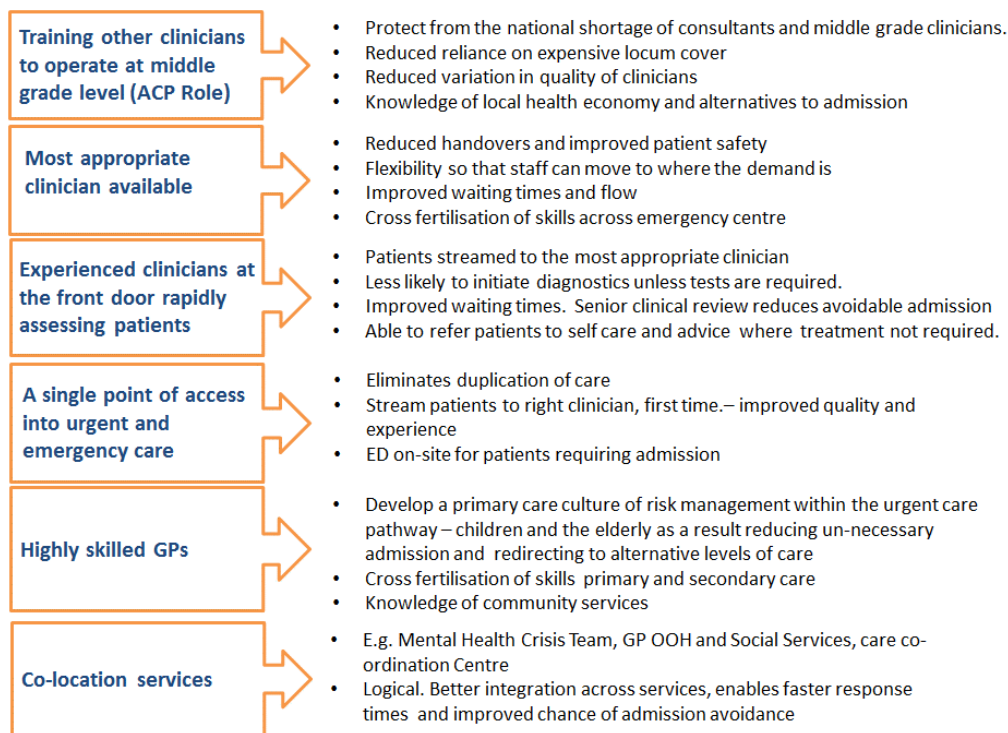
Training other clinicians to operate at middle grade level (ACP Role)

- Protect from the national shortage of consultants and middle grade clinicians.
- Reduced reliance on expensive locum cover
- Reduced variation in quality of clinicians
- Knowledge of local health economy and alternatives to admission

Most appropriate clinician available

- Reduced handovers and improved patient safety
- Flexibility so that staff can move to where the demand is
- Improved waiting times and flow
- Cross fertilisation of skills across emergency centre

Experienced clinicians at the front door rapidly assessing patients

- Patients streamed to the most appropriate clinician
- Less likely to initiate diagnostics unless tests are required.
- Improved waiting times. Senior clinical review reduces avoidable admission
- Able to refer patients to self care and advice where treatment not required.

A single point of access into urgent and emergency care

- Eliminates duplication of care
- Stream patients to right clinician, first time.– improved quality and experience
- ED on-site for patients requiring admission

Highly skilled GPs

- Develop a primary care culture of risk management within the urgent care pathway – children and the elderly as a result reducing un-necessary admission and redirecting to alternative levels of care
- Cross fertilisation of skills primary and secondary care
- Knowledge of community services

Co-location services

- E.g. Mental Health Crisis Team, GP OOH and Social Services, care co-ordination Centre
- Logical. Better integration across services, enables faster response times and improved chance of admission avoidance